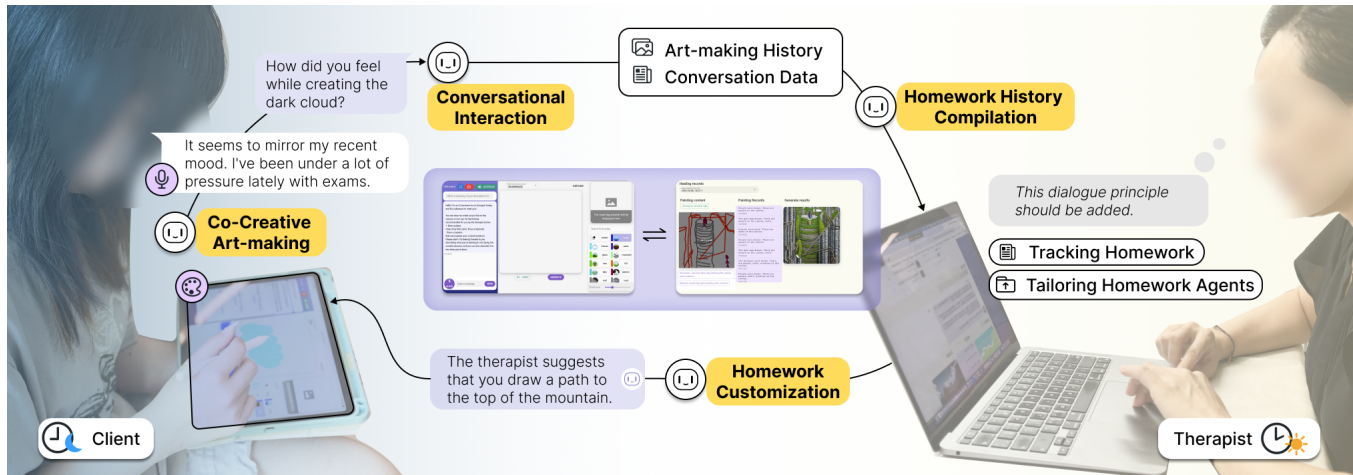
How did you feel while creating the dark cloud?

Conversational Interaction

Art-making History
Conversation Data

Homework History Compilation

It seems to mirror my recent mood. I've been under a lot of pressure lately with exams.

Co-Creative Art-making

This dialogue principle should be added.

Tracking Homework

Tailoring Homework Agents

The therapist suggests that you draw a path to the top of the mountain.

Homework Customization

Client

Therapist